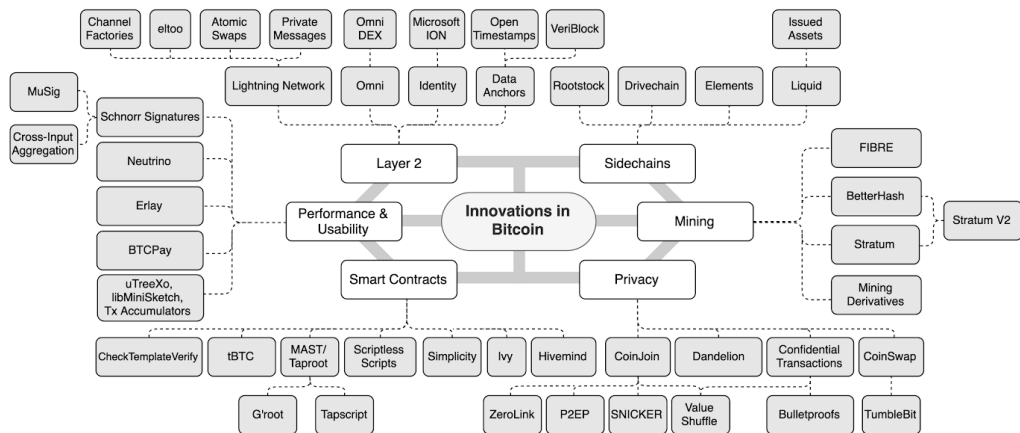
Channel Factories

eltoo

Atomic Swaps

Private Messages

Omni DEX

Microsoft ION

Open Timestamps

VeriBlock

Issued Assets

Lightning Network

Omni

Identity

Data Anchors

Rootstock

Drivechain

Elements

Liquid

MuSig

Cross-Input Aggregation

Schnorr Signatures

Neutrino

Erlay

BTCPay

uTreeXo, libMiniSketch, Tx Accumulators

Layer 2

Sidechains

Performance & Usability

Innovations in Bitcoin

Mining

Smart Contracts

Privacy

FIBRE

BetterHash

Stratum

Stratum V2

Mining Derivatives

CheckTemplateVerify

tBTC

MAST/ Taproot

Scriptless Scripts

Simplicity

Ivy

Hivemind

CoinJoin

Dandelion

Confidential Transactions

CoinSwap

G'root

Tapscript

ZeroLink

P2EP

SNICKER

Value Shuffle

Bulletproofs

TumbleBit